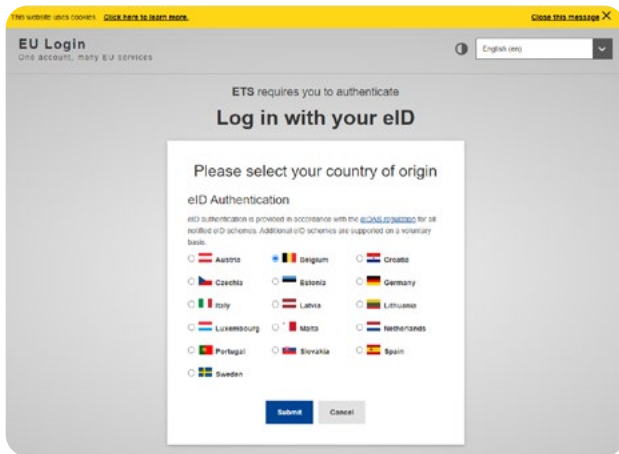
This website uses cookies. Click here to learn more.
Close this message ✕

EU Login
One account, many EU services

English (en)

ETS requires you to authenticate

Log in with your eID

Please select your country of origin

eID Authentication

eID authentication is provided in accordance with the eIDAS regulation for all notified eID schemes. Additional eID schemes are supported on a voluntary basis.

Austria
Belgium
Croatia
Czechia
Estonia
Germany
Italy
Latvia
Lithuania
Luxembourg
Malta
Netherlands
Portugal
Slovakia
Spain
Sweden

Submit
Cancel